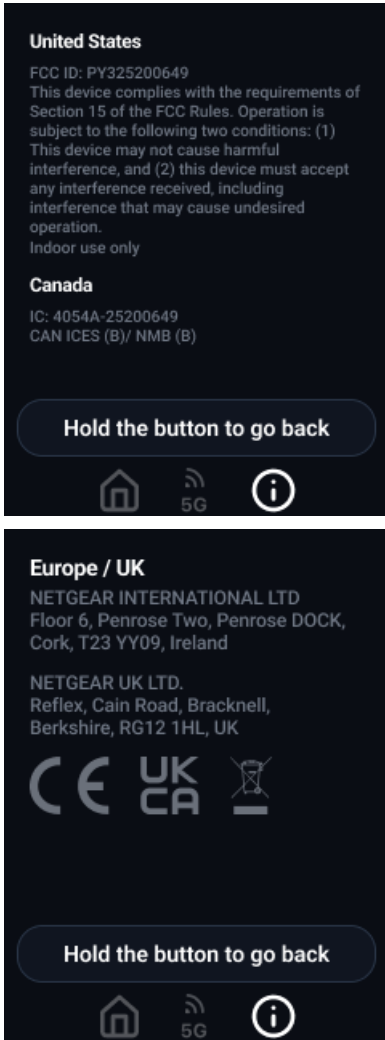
United States

FCC ID: PY325200649
This device complies with the requirements of Section 15 of the FCC Rules. Operation is subject to the following two conditions: (1) This device may not cause harmful interference, and (2) this device must accept any interference received, including interference that may cause undesired operation.
Indoor use only

Canada

IC: 4054A-25200649
CAN ICES (B)/ NMB (B)

Hold the button to go back

5G

Europe / UK

NETGEAR INTERNATIONAL LTD
Floor 6, Penrose Two, Penrose DOCK, Cork, T23 YY09, Ireland

NETGEAR UK LTD.
Reflex, Cain Road, Bracknell, Berkshire, RG12 1HL, UK

CE UK CA

Hold the button to go back

5G